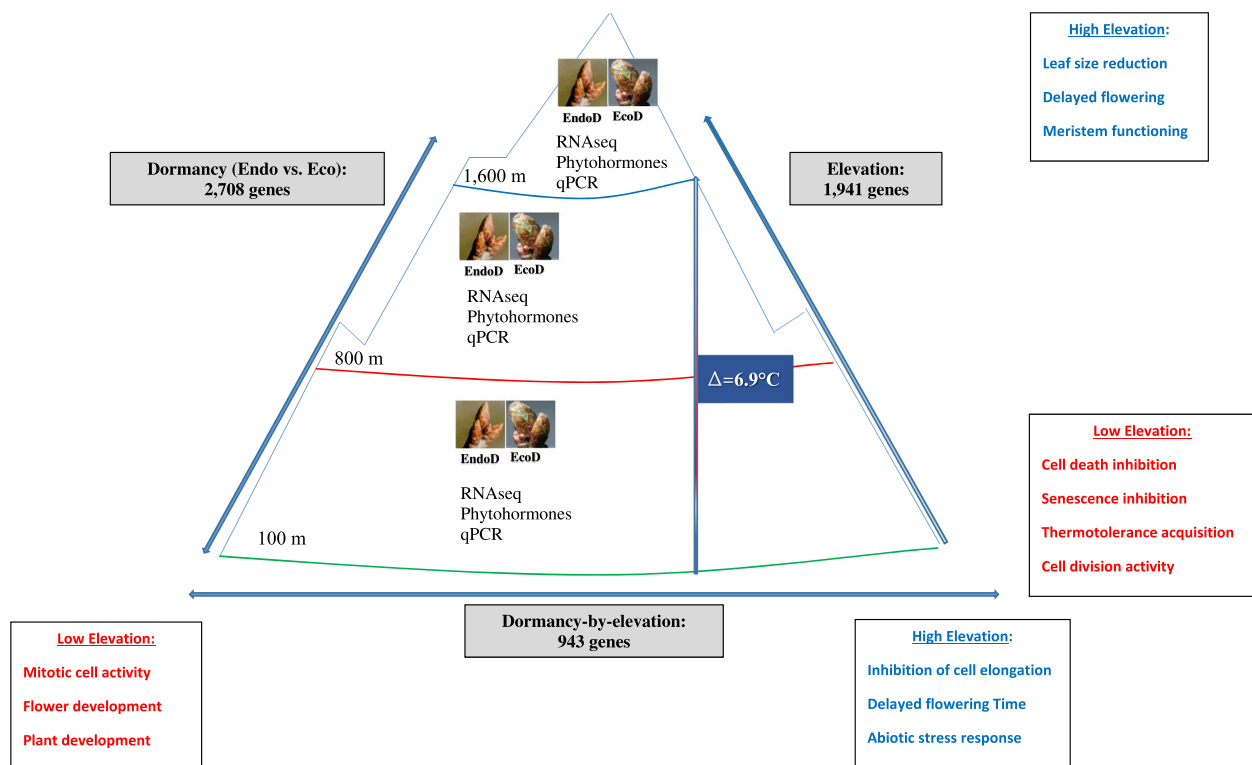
High Elevation:
Leaf size reduction
Delayed flowering
Meristem functioning

EndoD EcoD
RNAseq
Phytohormones
qPCR

Dormancy (Endo vs. Eco):
2,708 genes

Elevation:
1,941 genes

1,600 m

EndoD EcoD
RNAseq
Phytohormones
qPCR

800 m

Δ=6.9°C

EndoD EcoD
RNAseq
Phytohormones
qPCR

100 m

Low Elevation:
Cell death inhibition
Senescence inhibition
Thermotolerance acquisition
Cell division activity

Dormancy-by-elevation:
943 genes

Low Elevation:
Mitotic cell activity
Flower development
Plant development

High Elevation:
Inhibition of cell elongation
Delayed flowering Time
Abiotic stress response